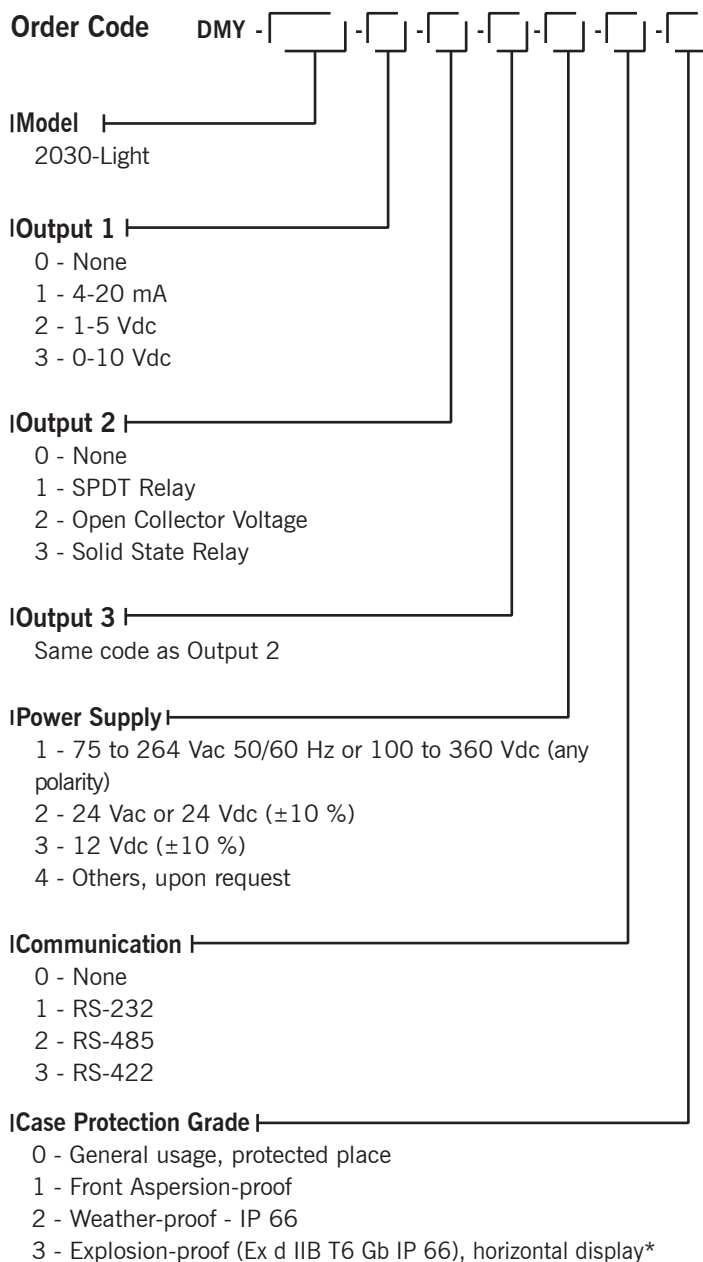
Order Code DMY - - - - - - -

Model
2030-Light

Output 1
0 - None
1 - 4-20 mA
2 - 1-5 Vdc
3 - 0-10 Vdc

Output 2
0 - None
1 - SPDT Relay
2 - Open Collector Voltage
3 - Solid State Relay

Output 3
Same code as Output 2

Power Supply
1 - 75 to 264 Vac 50/60 Hz or 100 to 360 Vdc (any polarity)
2 - 24 Vac or 24 Vdc (±10 %)
3 - 12 Vdc (±10 %)
4 - Others, upon request

Communication
0 - None
1 - RS-232
2 - RS-485
3 - RS-422

Case Protection Grade
0 - General usage, protected place
1 - Front Aspersion-proof
2 - Weather-proof - IP 66
3 - Explosion-proof (Ex d IIB T6 Gb IP 66), horizontal display*